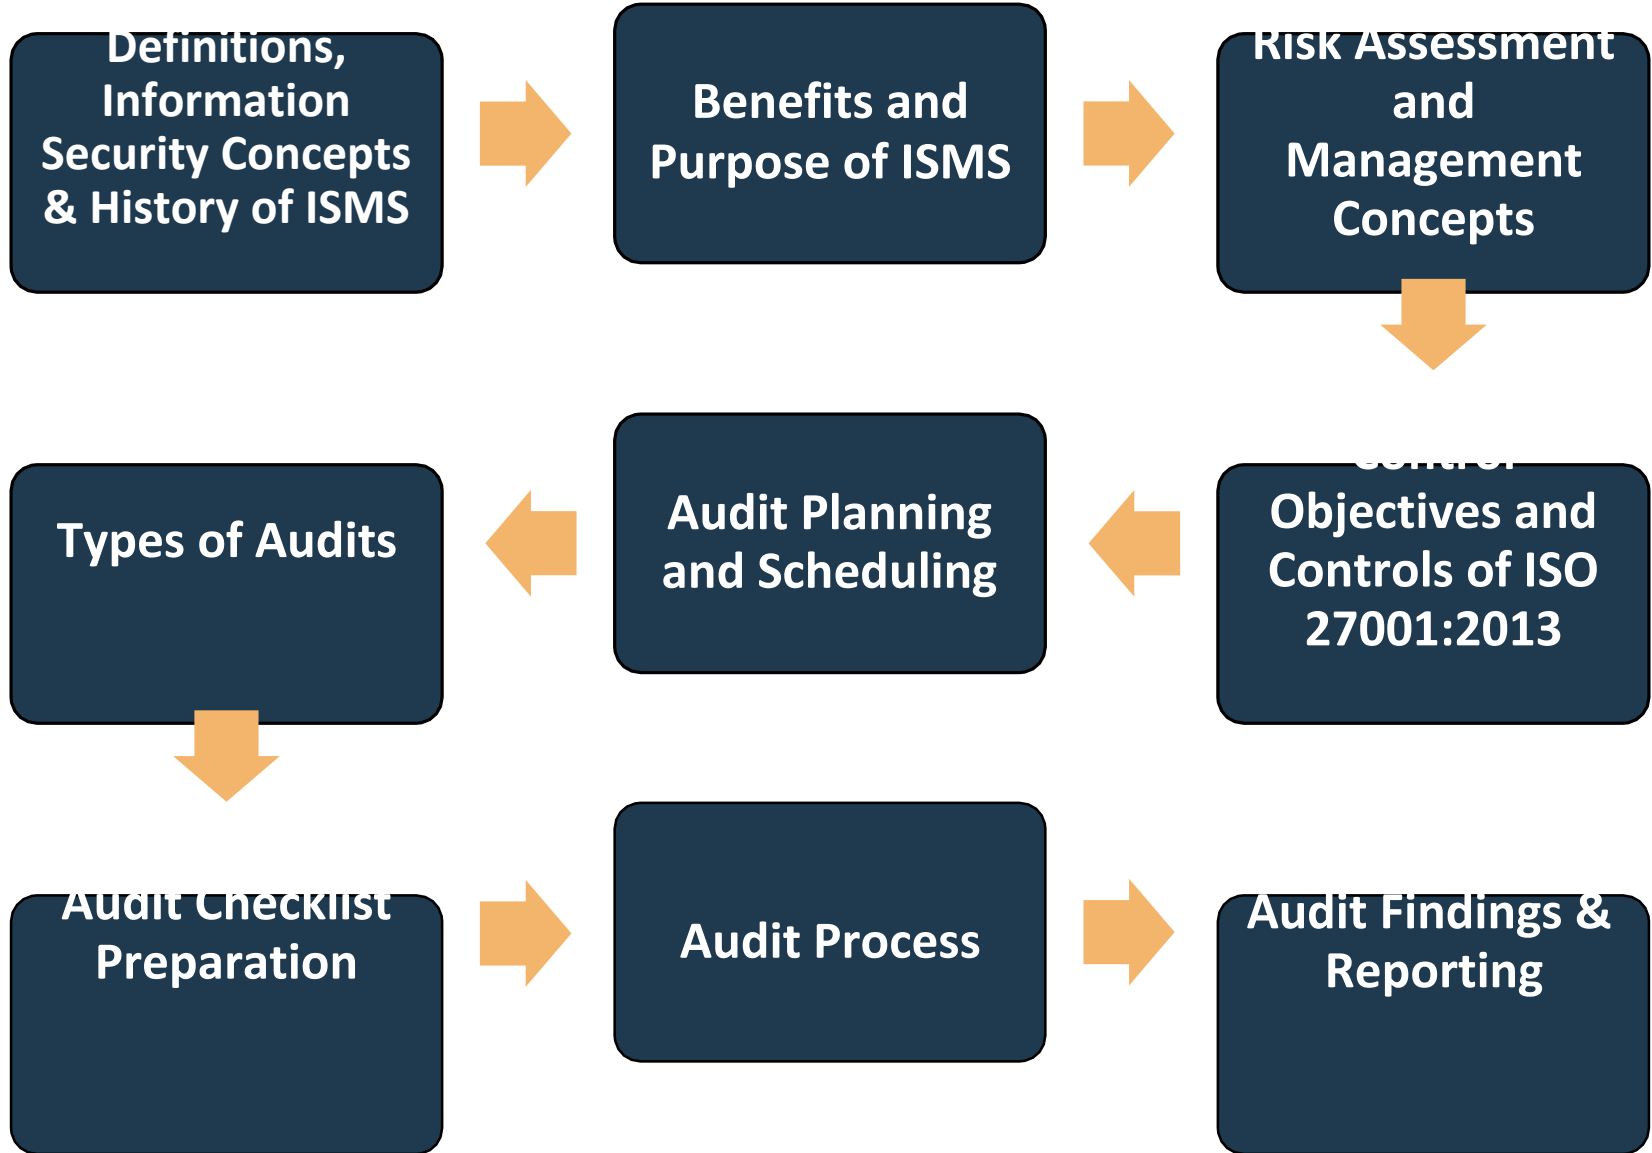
Definitions, Information Security Concepts & History of ISMS

Benefits and Purpose of ISMS

Risk Assessment and Management Concepts

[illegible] Objectives and Controls of ISO 27001:2013

Audit Planning and Scheduling

Types of Audits

Audit Checklist Preparation

Audit Process

Audit Findings & Reporting